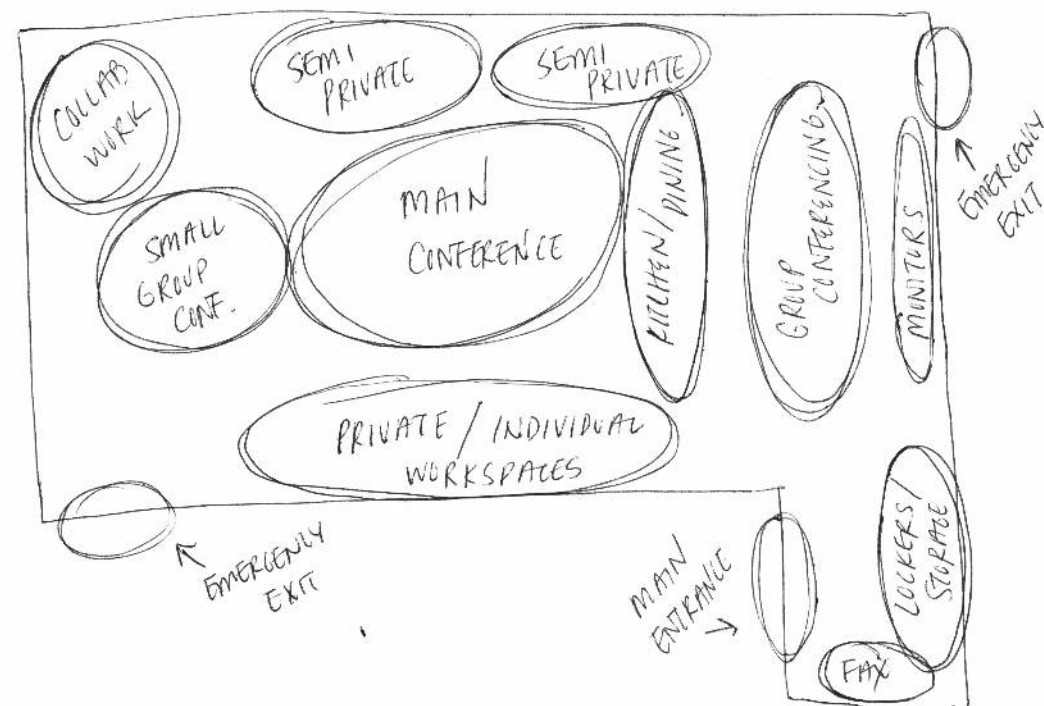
COLLAB WORK

SEMI PRIVATE

SEMI PRIVATE

KITCHEN/DINING

GROUP CONFERENCING

MONITORS

EMERGENCY EXIT

SMALL GROUP CONF.

MAIN CONFERENCE

PRIVATE / INDIVIDUAL WORKSPACES

EMERGENCY EXIT

MAIN ENTRANCE

LOCKERS/ STORAGE

FAX